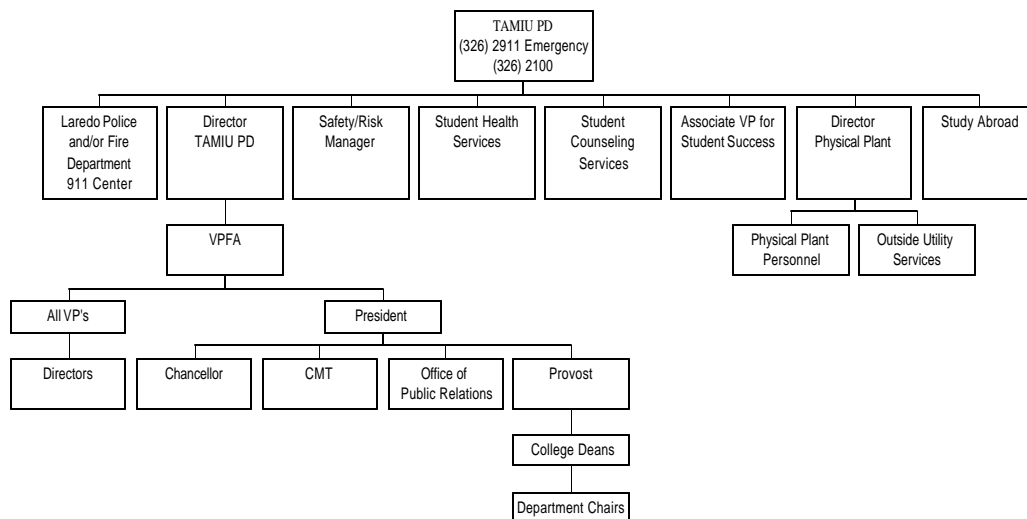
TAMIU PD
(326) 2911 Emergency
(326) 2100

Laredo Police and/or Fire Department 911 Center

Director TAMIU PD

Safety/Risk Manager

Student Health Services

Student Counseling Services

Associate VP for Student Success

Director Physical Plant

Study Abroad

Physical Plant Personnel

Outside Utility Services

VPFA

All VP's

President

Directors

Chancellor

CMT

Office of Public Relations

Provost

College Deans

Department Chairs